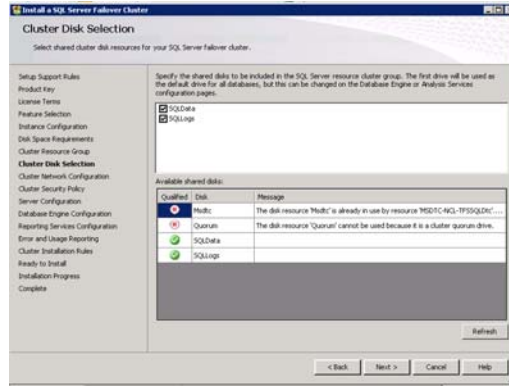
Install a SQL Server Failover Cluster

Cluster Disk Selection

Select shared cluster disk resources for your SQL Server failover cluster.

Setup Support Rules
Product Key
License Terms
Feature Selection
Instance Configuration
Disk Space Requirements
Cluster Resource Group
Cluster Disk Selection
Cluster Network Configuration
Cluster Security Policy
Server Configuration
Database Engine Configuration
Reporting Services Configuration
Error and Usage Reporting
Cluster Installation Rules
Ready to Install
Installation Progress
Complete

Specify the shared disks to be included in the SQL Server resource cluster group. The first drive will be used as the default drive for all databases, but this can be changed on the Database Engine or Analysis Services configuration pages.

SQLData
SQLLogs

Available shared disks:

| Qualified | Disk | Message |
|---|---|---|
| | Msdtc | The disk resource 'Msdtc' is already in use by resource 'MSDTC-NCL-TPSSQLDtc'... |
| | Quorum | The disk resource 'Quorum' cannot be used because it is a cluster quorum drive. |
| | SQLData | |
| | SQLLogs | |

Refresh

< Back | Next > | Cancel | Help